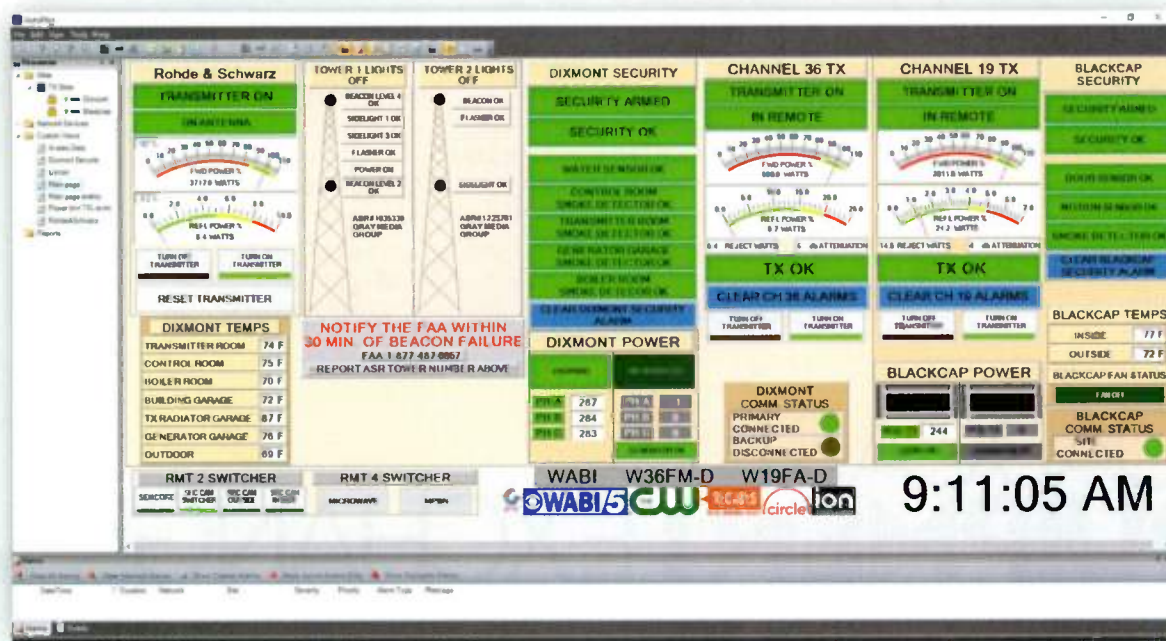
Rohde & Schwarz

TRANSMITTER ON

ON ANTENNA

FWD POWER %
37170 WATTS

REFL POWER %
8.4 WATTS

TURN OFF TRANSMITTER

TURN ON TRANSMITTER

RESET TRANSMITTER

TOWER 1 LIGHTS OFF

BEACON LEVEL 4 OK

SIDELIGHT 1 OK

SIDELIGHT 3 OK

FLASHER OK

POWER ON

BEACON LEVEL 2 OK

ASR# 1035339
GRAY MEDIA GROUP

TOWER 2 LIGHTS OFF

BEACON OK

FLASHER OK

SIDELIGHT OK

ASR# 1225781
GRAY MEDIA GROUP

DIXMONT SECURITY

SECURITY ARMED

SECURITY OK

WATER SENSOR OK

CONTROL ROOM SMOKE DETECTOR OK

TRANSMITTER ROOM SMOKE DETECTOR OK

GENERATOR GARAGE SMOKE DETECTOR OK

BOILER ROOM SMOKE DETECTOR OK

CLEAR DIXMONT SECURITY ALARM

CHANNEL 36 TX

TRANSMITTER ON

IN REMOTE

FWD POWER %
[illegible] WATTS

REFL POWER %
0.7 WATTS

6.4 REJECT WATTS 5 dB ATTENUATION

TX OK

CLEAR CH 36 ALARMS

TURN OFF TRANSMITTER

TURN ON TRANSMITTER

CHANNEL 19 TX

TRANSMITTER ON

IN REMOTE

FWD POWER %
2011.8 WATTS

REFL POWER %
24.2 WATTS

14.8 REJECT WATTS 4 dB ATTENUATION

TX OK

CLEAR CH 19 ALARMS

TURN OFF TRANSMITTER

TURN ON TRANSMITTER

BLACKCAP SECURITY

SECURITY ARMED

SECURITY OK

DOOR SENSOR OK

MOTION SENSOR OK

SMOKE DETECTOR OK

CLEAR BLACKCAP SECURITY ALARM

DIXMONT TEMPS

| TRANSMITTER ROOM | 74 F |
|---|---|
| CONTROL ROOM | 75 F |
| BOILER ROOM | 70 F |
| BUILDING GARAGE | 72 F |
| TX RADIATOR GARAGE | 87 F |
| GENERATOR GARAGE | 76 F |
| OUTDOOR | 69 F |

NOTIFY THE FAA WITHIN 30 MIN OF BEACON FAILURE
FAA 1 877 487 6867
REPORT ASR TOWER NUMBER ABOVE

DIXMONT POWER

PH A 287
PH B 284
PH C 283

DIXMONT COMM STATUS
PRIMARY CONNECTED
BACKUP DISCONNECTED

BLACKCAP POWER

244

BLACKCAP TEMPS

INSIDE 77 F
OUTSIDE 72 F

BLACKCAP FAN STATUS

FAN OFF

BLACKCAP COMM STATUS
SITE CONNECTED

RMT 2 SWITCHER

SEACORE

RMT 4 SWITCHER

MICROWAVE

MPBN

WABI W36FM-D W19FA-D

WABI 5 CW

circle

ion

9:11:05 AM